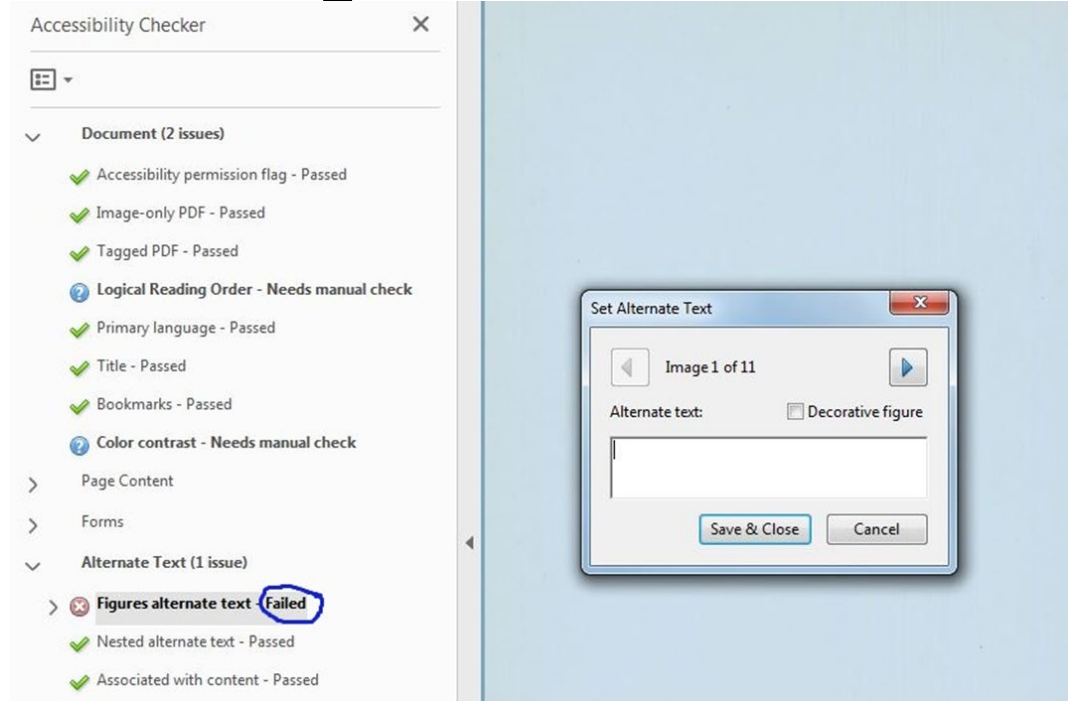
Accessibility Checker

Document (2 issues)

Accessibility permission flag - Passed

Image-only PDF - Passed

Tagged PDF - Passed

Logical Reading Order - Needs manual check

Primary language - Passed

Title - Passed

Bookmarks - Passed

Color contrast - Needs manual check

Page Content

Forms

Alternate Text (1 issue)

Figures alternate text - Failed

Nested alternate text - Passed

Associated with content - Passed

Set Alternate Text

Image 1 of 11

Alternate text:

Decorative figure

Save & Close

Cancel